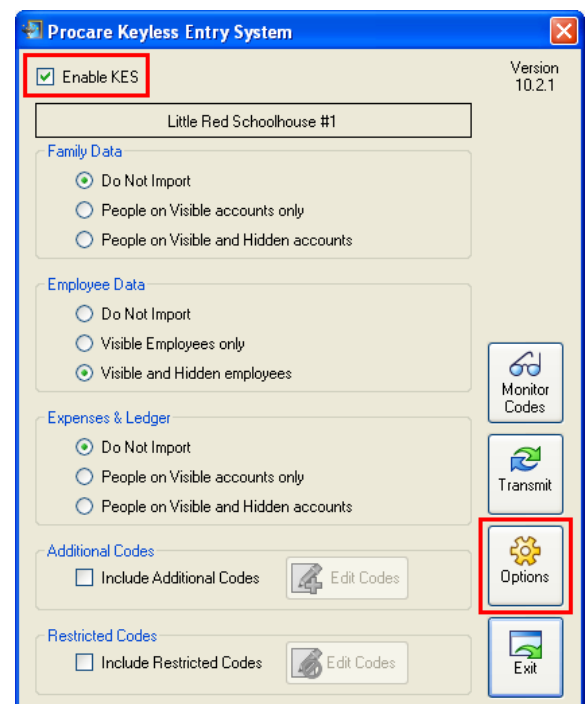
Procare Keyless Entry System

Enable KES

Version 10.2.1

Little Red Schoolhouse #1

Family Data
Do Not Import
People on Visible accounts only
People on Visible and Hidden accounts

Employee Data
Do Not Import
Visible Employees only
Visible and Hidden employees

Expenses & Ledger
Do Not Import
People on Visible accounts only
People on Visible and Hidden accounts

Additional Codes
Include Additional Codes
Edit Codes

Restricted Codes
Include Restricted Codes
Edit Codes

Monitor Codes

Transmit

Options

Exit